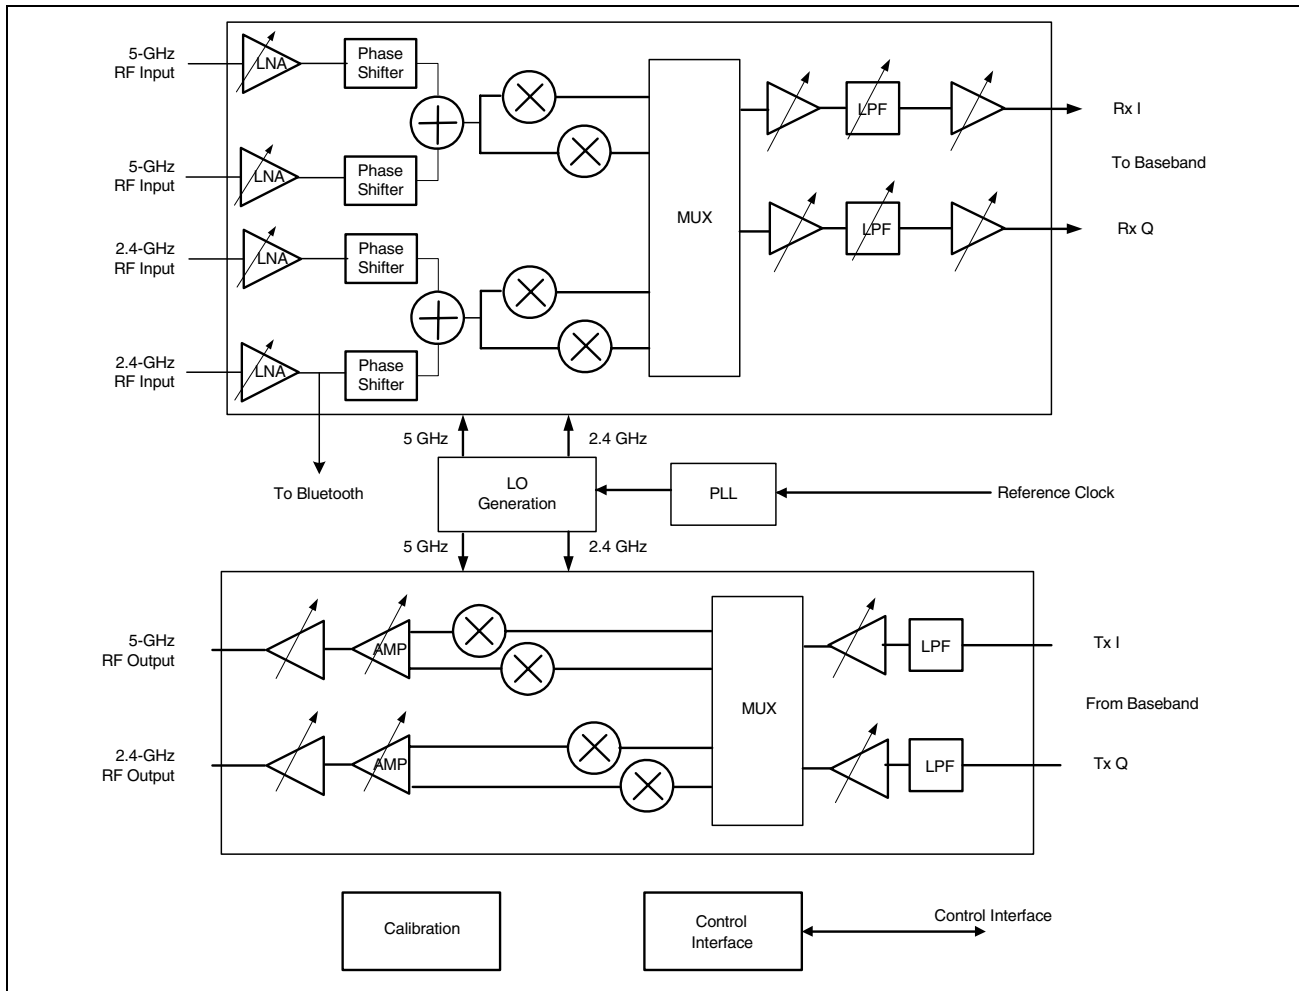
5-GHz RF Input
LNA
Phase Shifter
5-GHz RF Input
LNA
Phase Shifter
2.4-GHz RF Input
LNA
Phase Shifter
2.4-GHz RF Input
LNA
Phase Shifter
MUX
LPF
LPF
Rx I
To Baseband
Rx Q
5 GHz
2.4 GHz
To Bluetooth
LO Generation
PLL
Reference Clock
5 GHz
2.4 GHz
5-GHz RF Output
AMP
2.4-GHz RF Output
AMP
MUX
LPF
LPF
Tx I
From Baseband
Tx Q
Calibration
Control Interface
Control Interface